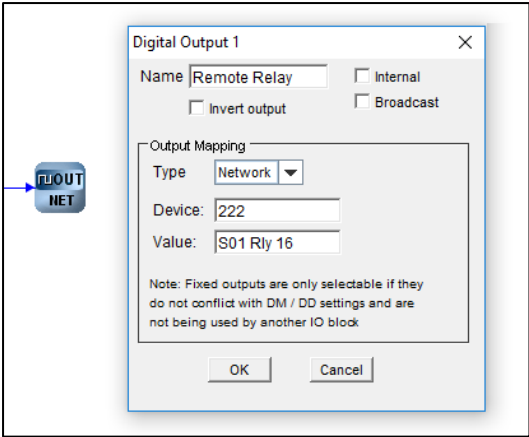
Digital Output 1

OUT
NET

Name Remote Relay
Internal
Invert output
Broadcast

Output Mapping
Type Network
Device: 222
Value: S01 Rly 16

Note: Fixed outputs are only selectable if they do not conflict with DM / DD settings and are not being used by another IO block

OK
Cancel